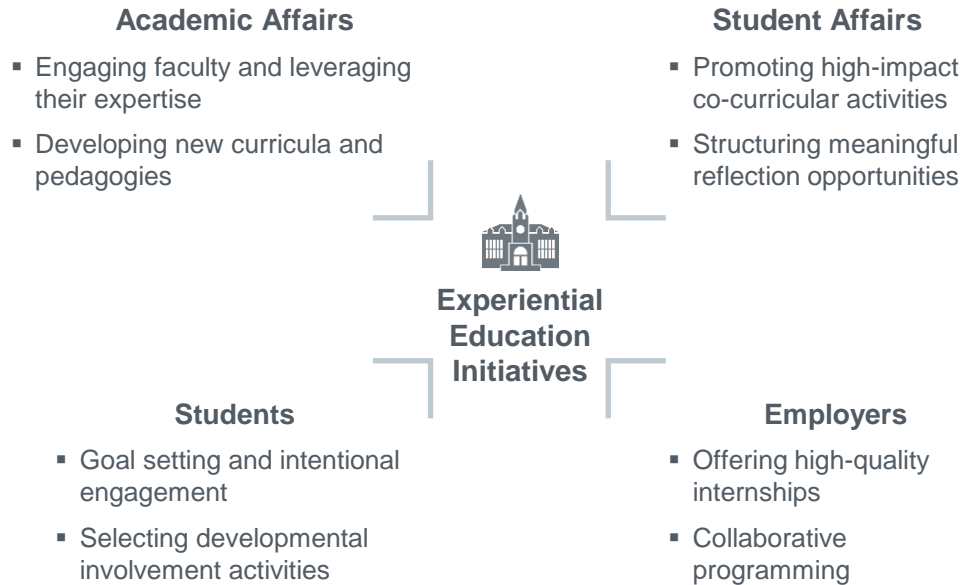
Academic Affairs

- Engaging faculty and leveraging their expertise
- Developing new curricula and pedagogies

Student Affairs

- Promoting high-impact co-curricular activities
- Structuring meaningful reflection opportunities

Experiential Education Initiatives

Students

- Goal setting and intentional engagement
- Selecting developmental involvement activities

Employers

- Offering high-quality internships
- Collaborative programming